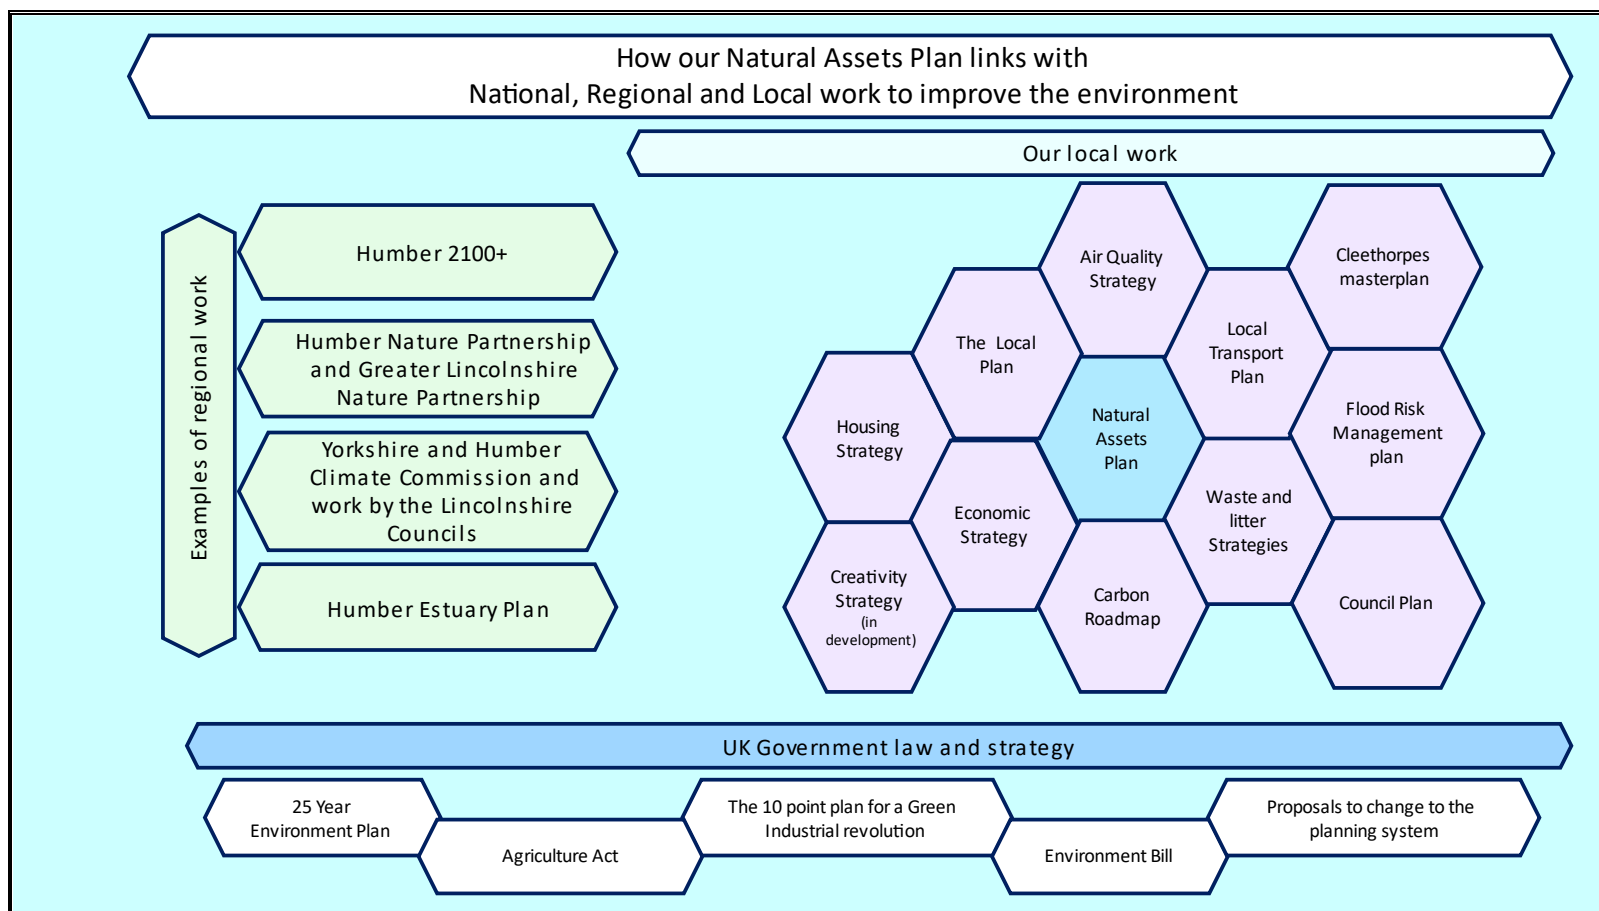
How our Natural Assets Plan links with
National, Regional and Local work to improve the environment

Our local work

Examples of regional work

Humber 2100+

Humber Nature Partnership and Greater Lincolnshire Nature Partnership

Yorkshire and Humber Climate Commission and work by the Lincolnshire Councils

Humber Estuary Plan

Air Quality Strategy

Cleethorpes masterplan

The Local Plan

Local Transport Plan

Housing Strategy

Natural Assets Plan

Flood Risk Management plan

Economic Strategy

Waste and litter Strategies

Creativity Strategy (in development)

Carbon Roadmap

Council Plan

UK Government law and strategy

25 Year Environment Plan

Agriculture Act

The 10 point plan for a Green Industrial revolution

Environment Bill

Proposals to change to the planning system